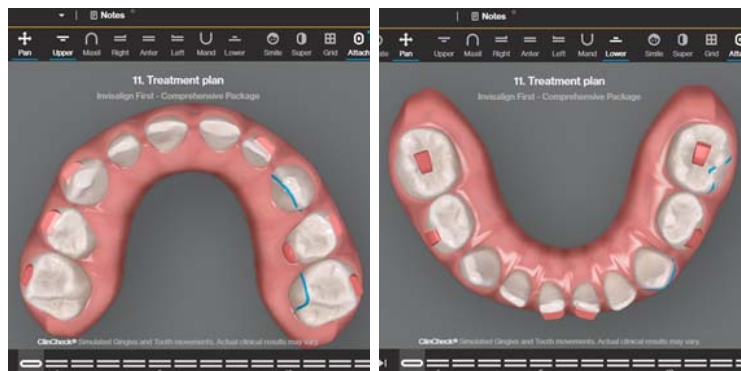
Notes

Pan Upper Maxil Right Anter Left Mand Lower Smile Super Grid Attach

11. Treatment plan

Invisalign First - Comprehensive Package

ClinCheck® Simulated Gingiva and Tooth movements. Actual clinical results may vary.

Notes

Pan Upper Maxil Right Anter Left Mand Lower Smile Super Grid Attach

11. Treatment plan

Invisalign First - Comprehensive Package

ClinCheck® Simulated Gingiva and Tooth movements. Actual clinical results may vary.